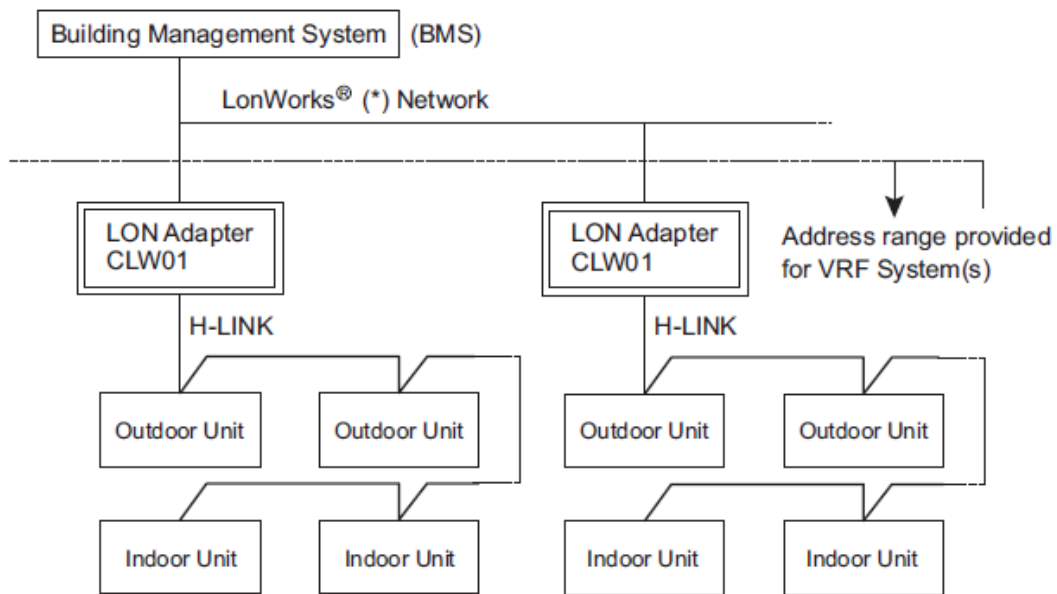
Building Management System (BMS)

LonWorks® (*) Network

LON Adapter CLW01

LON Adapter CLW01

Address range provided for VRF System(s)

H-LINK

H-LINK

Outdoor Unit

Outdoor Unit

Outdoor Unit

Outdoor Unit

Indoor Unit

Indoor Unit

Indoor Unit

Indoor Unit